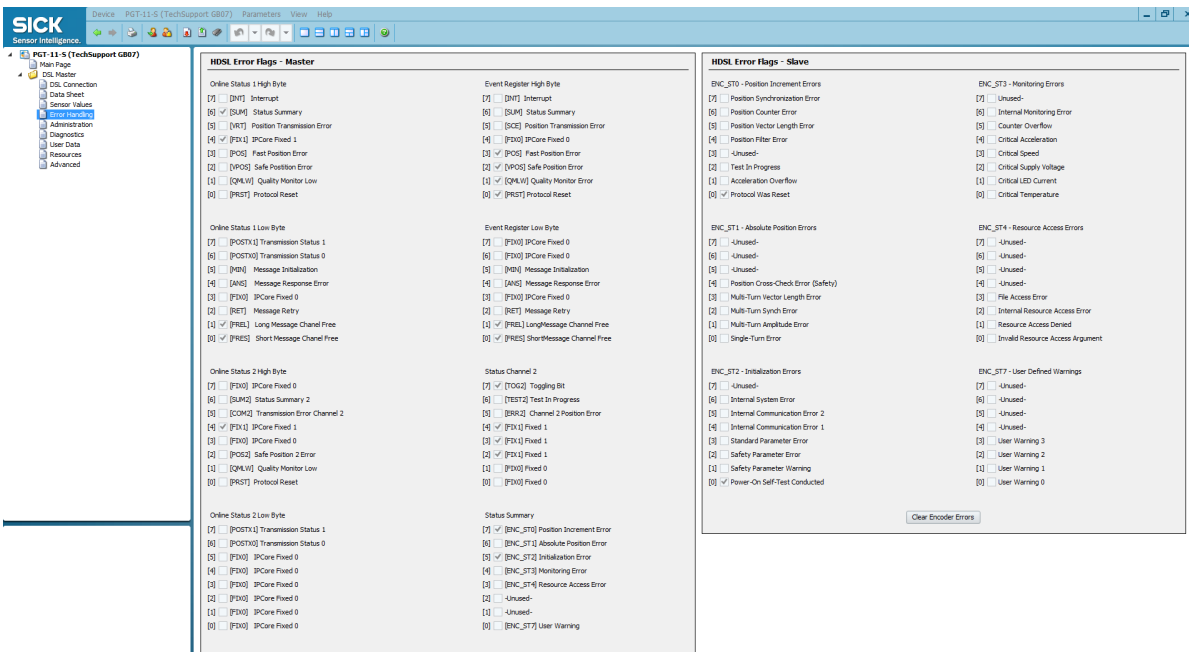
SICK
Sensor Intelligence.

Device PGT-11-S (TechSupport GB07) Parameters View Help

PGT-11-S (TechSupport GB07)
Main Page
DSL Master
DSL Connection
Data Sheet
Sensor Values
Error Handling
Administration
Diagnostics
User Data
Resources
Advanced

HDSL Error Flags - Master

Online Status 1 High Byte
[7] [INT] Interrupt
[6] ✓ [SUM] Status Summary
[5] [VRT] Position Transmission Error
[4] ✓ [FIX1] IPCore Fixed 1
[3] [POS] Fast Position Error
[2] [VPOS] Safe Position Error
[1] [QMLW] Quality Monitor Low
[0] [PRST] Protocol Reset

Event Register High Byte
[7] [INT] Interrupt
[6] [SUM] Status Summary
[5] [SCE] Position Transmission Error
[4] [FIX0] IPCore Fixed 0
[3] ✓ [POS] Fast Position Error
[2] ✓ [VPOS] Safe Position Error
[1] ✓ [QMLW] Quality Monitor Low
[0] ✓ [PRST] Protocol Reset

Online Status 1 Low Byte
[7] [POSTX1] Transmission Status 1
[6] [POSTX0] Transmission Status 0
[5] [MIN] Message Initialization
[4] [ANS] Message Response Error
[3] [FIX0] IPCore Fixed 0
[2] [RET] Message Retry
[1] ✓ [FREL] Long Message Chanel Free
[0] ✓ [FRES] Short Message Chanel Free

Event Register Low Byte
[7] [FIX0] IPCore Fixed 0
[6] [FIX0] IPCore Fixed 0
[5] [MIN] Message Initialization
[4] [ANS] Message Response Error
[3] [FIX0] IPCore Fixed 0
[2] [RET] Message Retry
[1] ✓ [FREL] LongMessage Chanel Free
[0] ✓ [FRES] ShortMessage Chanel Free

Online Status 2 High Byte
[7] [FIX0] IPCore Fixed 0
[6] [SUM2] Status Summary 2
[5] [COM2] Transmission Error Channel 2
[4] ✓ [FIX1] IPCore Fixed 1
[3] [FIX0] IPCore Fixed 0
[2] [POS2] Safe Position 2 Error
[1] [QMLW] Quality Monitor Low
[0] [PRST] Protocol Reset

Status Channel 2
[7] ✓ [TOG2] Toggling Bit
[6] [TEST2] Test In Progress
[5] [ERR2] Channel 2 Position Error
[4] ✓ [FIX1] Fixed 1
[3] ✓ [FIX1] Fixed 1
[2] ✓ [FIX1] Fixed 1
[1] [FIX0] Fixed 0
[0] [FIX0] Fixed 0

Online Status 2 Low Byte
[7] [POSTX1] Transmission Status 1
[6] [POSTX0] Transmission Status 0
[5] [FIX0] IPCore Fixed 0
[4] [FIX0] IPCore Fixed 0
[3] [FIX0] IPCore Fixed 0
[2] [FIX0] IPCore Fixed 0
[1] [FIX0] IPCore Fixed 0
[0] [FIX0] IPCore Fixed 0

Status Summary
[7] ✓ [ENC_ST0] Position Increment Error
[6] [ENC_ST1] Absolute Position Error
[5] ✓ [ENC_ST2] Initialization Error
[4] [ENC_ST3] Monitoring Error
[3] [ENC_ST4] Resource Access Error
[2] -Unused-
[1] -Unused-
[0] [ENC_ST7] User Warning

HDSL Error Flags - Slave

ENC_ST0 - Position Increment Errors
[7] Position Synchronization Error
[6] Position Counter Error
[5] Position Vector Length Error
[4] Position Filter Error
[3] -Unused-
[2] Test In Progress
[1] Acceleration Overflow
[0] ✓ Protocol Was Reset

ENC_ST3 - Monitoring Errors
[7] -Unused-
[6] Internal Monitoring Error
[5] Counter Overflow
[4] Critical Acceleration
[3] Critical Speed
[2] Critical Supply Voltage
[1] Critical LED Current
[0] Critical Temperature

ENC_ST1 - Absolute Position Errors
[7] -Unused-
[6] -Unused-
[5] -Unused-
[4] Position Cross-Check Error (Safety)
[3] Multi-Turn Vector Length Error
[2] Multi-Turn Synch Error
[1] Multi-Turn Amplitude Error
[0] Single-Turn Error

ENC_ST4 - Resource Access Errors
[7] -Unused-
[6] -Unused-
[5] -Unused-
[4] -Unused-
[3] File Access Error
[2] Internal Resource Access Error
[1] Resource Access Denied
[0] Invalid Resource Access Argument

ENC_ST2 - Initialization Errors
[7] -Unused-
[6] Internal System Error
[5] Internal Communication Error 2
[4] Internal Communication Error 1
[3] Standard Parameter Error
[2] Safety Parameter Error
[1] Safety Parameter Warning
[0] ✓ Power-On Self-Test Conducted

ENC_ST7 - User Defined Warnings
[7] -Unused-
[6] -Unused-
[5] -Unused-
[4] -Unused-
[3] User Warning 3
[2] User Warning 2
[1] User Warning 1
[0] User Warning 0

Clear Encoder Errors